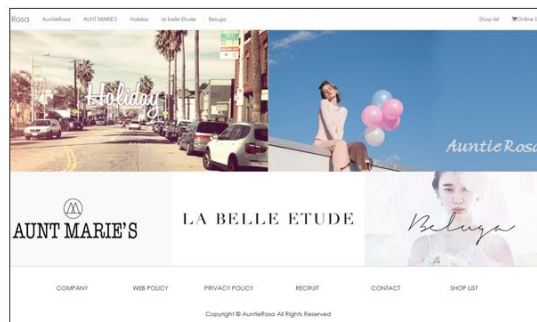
Rosa AuntieRosa AUNT MARIE'S Holiday la belle Etude Beluga Shop list Online S

Holiday

AuntieRosa

AUNT MARIE'S

LA BELLE ETUDE

Beluga

COMPANY WEB POLICY PRIVACY POLICY RECRUIT CONTACT SHOP LIST

Copyright © AuntieRosa All Rights Reserved